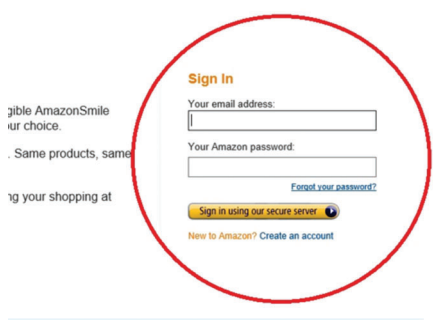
gible AmazonSmile
ur choice.

. Same products, same

ng your shopping at

Sign In

Your email address:

Your Amazon password:

Forgot your password?

Sign in using our secure server

New to Amazon? Create an account